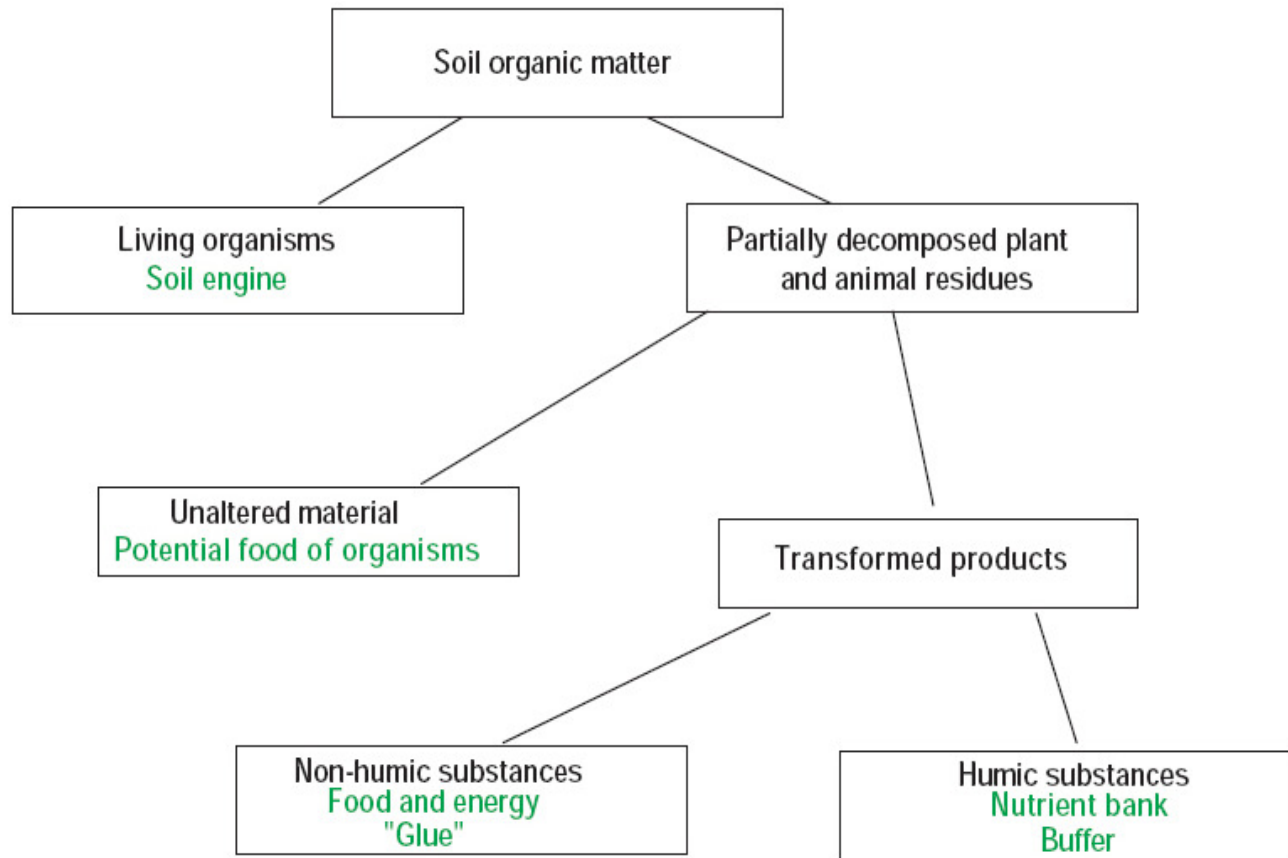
Soil organic matter

Living organisms
Soil engine

Partially decomposed plant and animal residues

Unaltered material
Potential food of organisms

Transformed products

Non-humic substances
Food and energy
"Glue"

Humic substances
Nutrient bank
Buffer